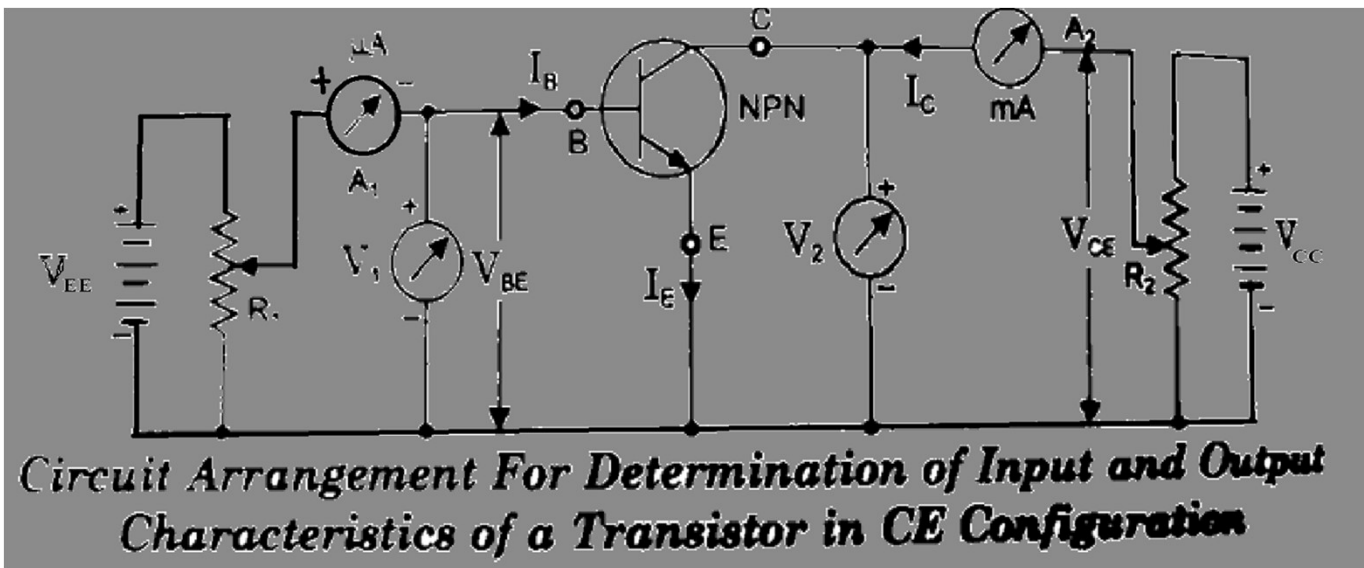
μA
+
-
A₁
$I_B$
B
C
NPN
E
$I_E$
$I_C$
mA
$A_2$
$V_{EE}$
+
-
R₁
+
$V_1$
-
$V_{BE}$
+
$V_2$
-
$V_{CE}$
$R_2$
+
$V_{CC}$
-

Circuit Arrangement For Determination of Input and Output Characteristics of a Transistor in CE Configuration